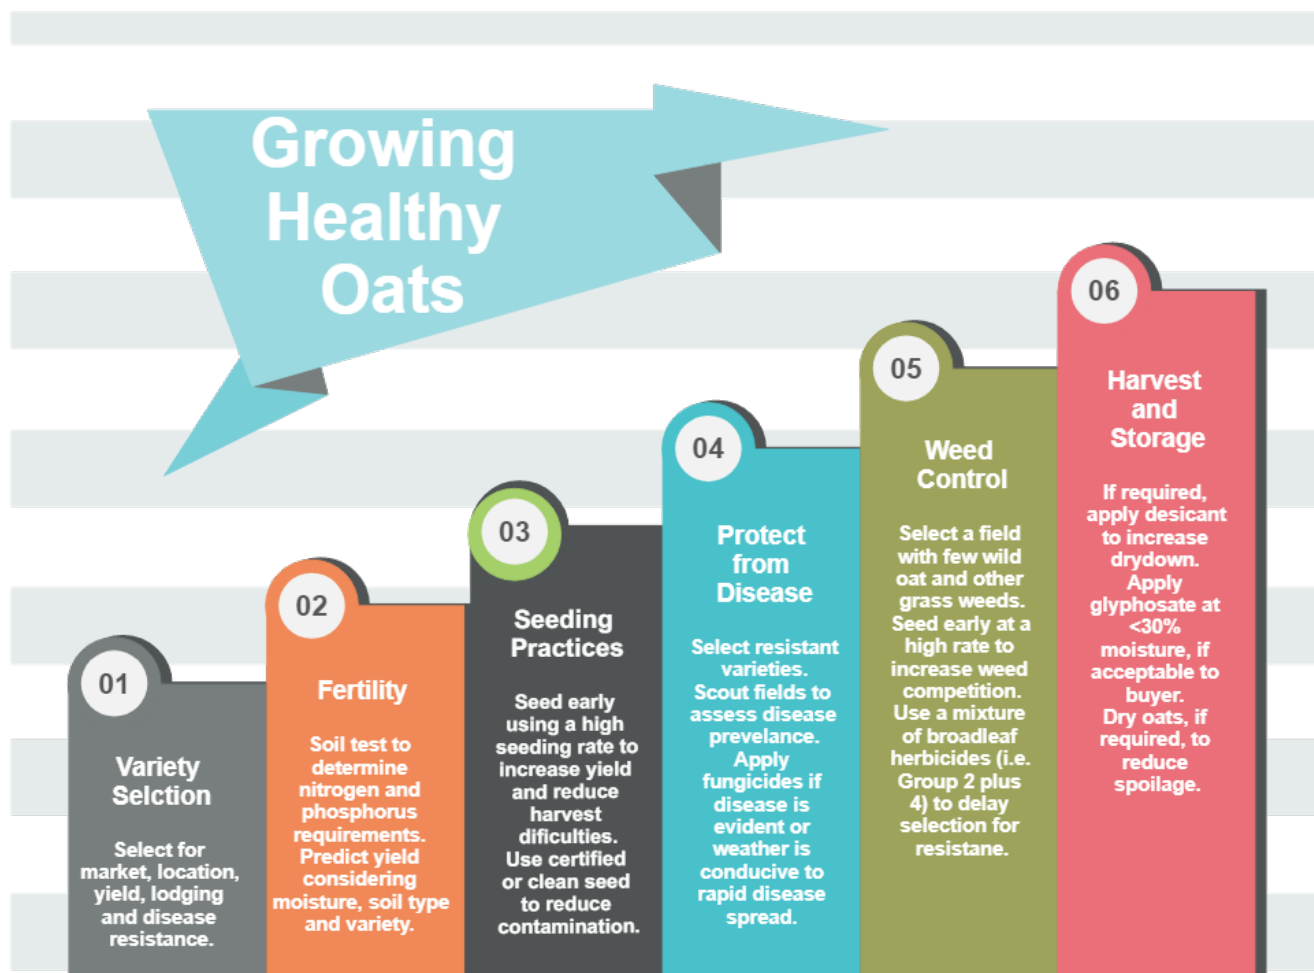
Growing Healthy Oats

01

Variety Selction

Select for market, location, yield, lodging and disease resistance.

02

Fertility

Soil test to determine nitrogen and phosphorus requirements. Predict yield considering moisture, soil type and variety.

03

Seeding Practices

Seed early using a high seeding rate to increase yield and reduce harvest dificulties. Use certified or clean seed to reduce contamination.

04

Protect from Disease

Select resistant varieties. Scout fields to assess disease prevelance. Apply fungicides if disease is evident or weather is conducive to rapid disease spread.

05

Weed Control

Select a field with few wild oat and other grass weeds. Seed early at a high rate to increase weed competition. Use a mixture of broadleaf herbicides (i.e. Group 2 plus 4) to delay selection for resistane.

06

Harvest and Storage

If required, apply desicant to increase drydown. Apply glyphosate at <30% moisture, if acceptable to buyer. Dry oats, if required, to reduce spoilage.